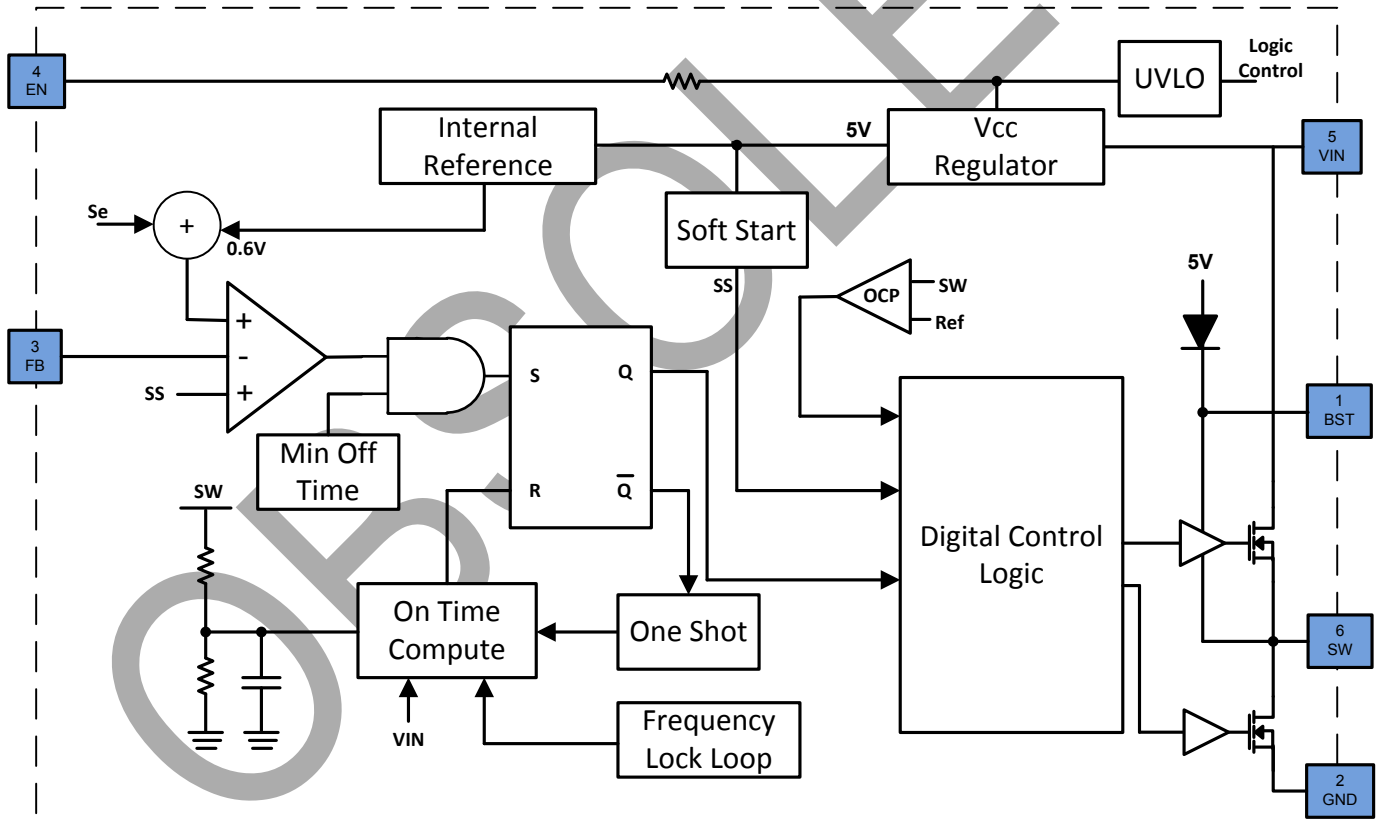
4
EN

UVLO

Logic Control

Internal Reference

5V

Vcc Regulator

5
VIN

Se

+

0.6V

Soft Start

SS

5V

OCP

SW

Ref

3
FB

+

-

+

SS

S

Q

R

$\overline{Q}$

Min Off Time

1
BST

SW

Digital Control Logic

On Time Compute

One Shot

6
SW

VIN

Frequency Lock Loop

2
GND

OBSOLETE